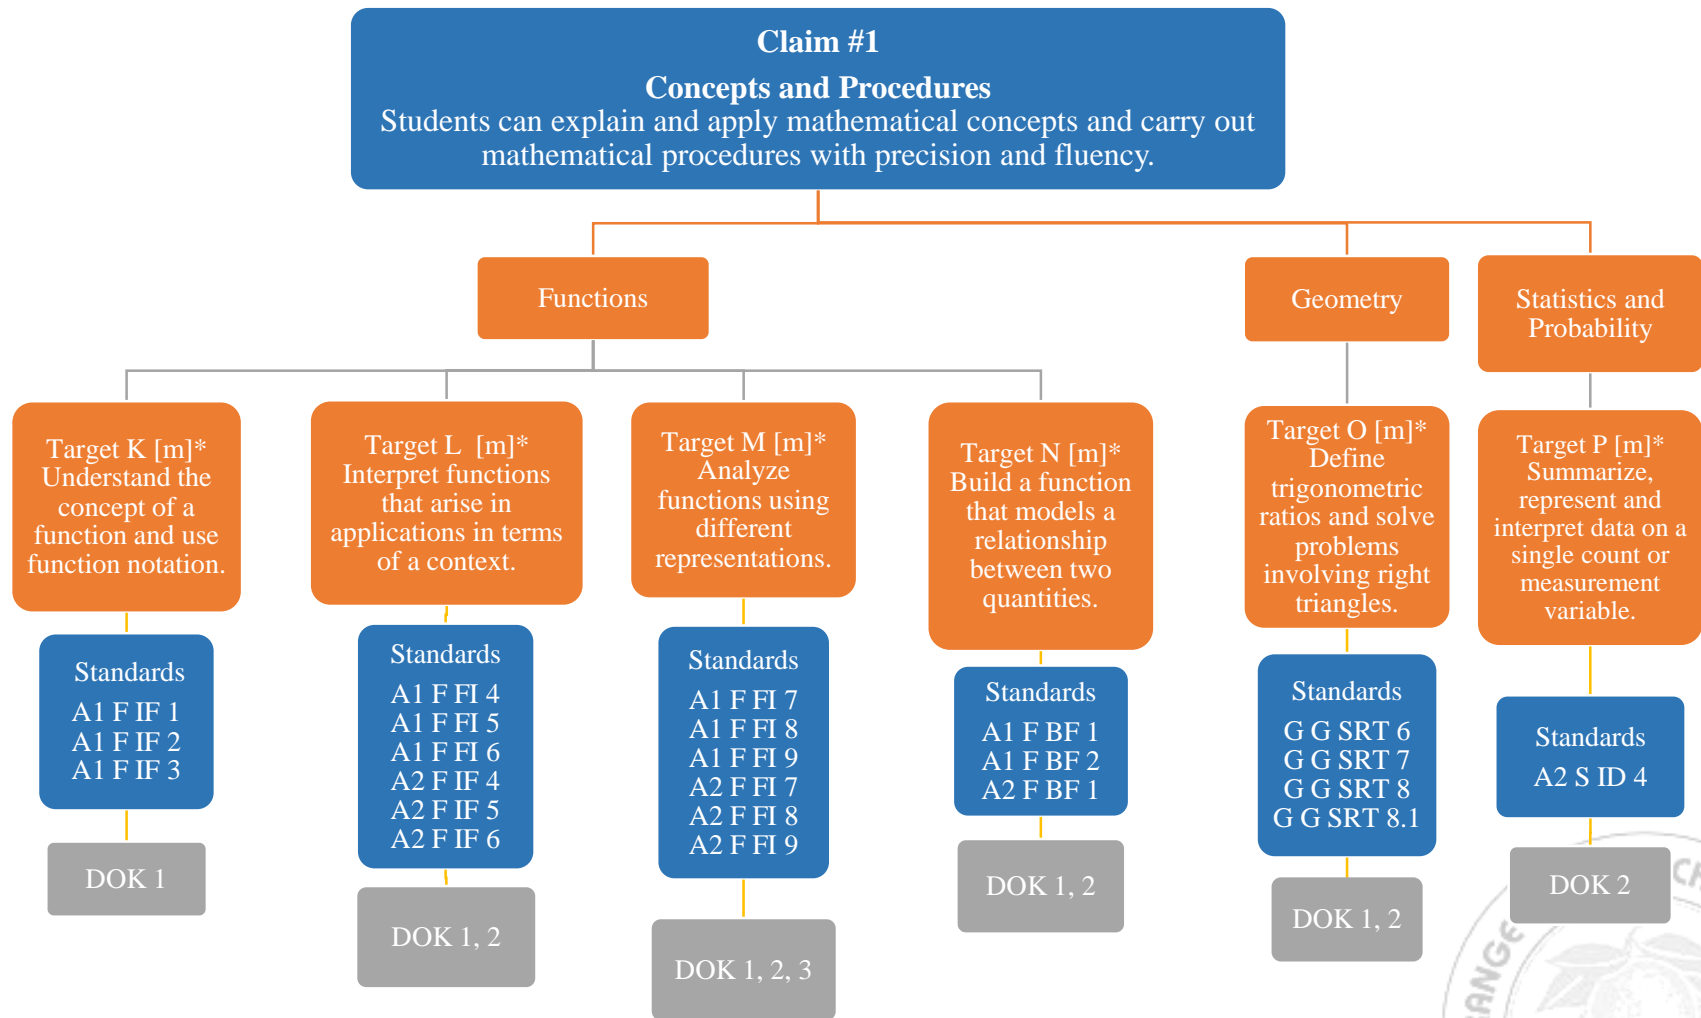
Claim #1
Concepts and Procedures
Students can explain and apply mathematical concepts and carry out mathematical procedures with precision and fluency.

Functions

Target K [m]*
Understand the concept of a function and use function notation.

Standards
A1 F IF 1
A1 F IF 2
A1 F IF 3

DOK 1

Target L [m]*
Interpret functions that arise in applications in terms of a context.

Standards
A1 F FI 4
A1 F FI 5
A1 F FI 6
A2 F IF 4
A2 F IF 5
A2 F IF 6

DOK 1, 2

Target M [m]*
Analyze functions using different representations.

Standards
A1 F FI 7
A1 F FI 8
A1 F FI 9
A2 F FI 7
A2 F FI 8
A2 F FI 9

DOK 1, 2, 3

Target N [m]*
Build a function that models a relationship between two quantities.

Standards
A1 F BF 1
A1 F BF 2
A2 F BF 1

DOK 1, 2

Geometry

Target O [m]*
Define trigonometric ratios and solve problems involving right triangles.

Standards
G G SRT 6
G G SRT 7
G G SRT 8
G G SRT 8.1

DOK 1, 2

Statistics and Probability

Target P [m]*
Summarize, represent and interpret data on a single count or measurement variable.

Standards
A2 S ID 4

DOK 2

ANGE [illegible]